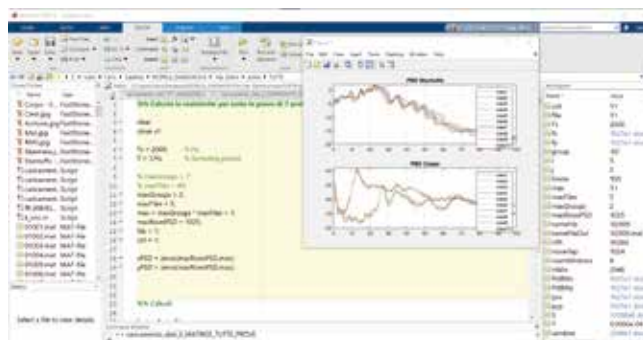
%% Calcolo lo scalabrader per tutte le prove di 7 prof

clear
close all

fs = 2000;
T = 1/fs;

nfft = 2;
maxFiles = 4;

maxBlockPSD = 1025;

Nb = 1;
cnt = 0;

xPSD = zeros(maxBlockPSD,max);
yPSD = zeros(maxBlockPSD,max);

%% Calcoli

PSD Marshalls

PSD Cresses

Select a file to view details